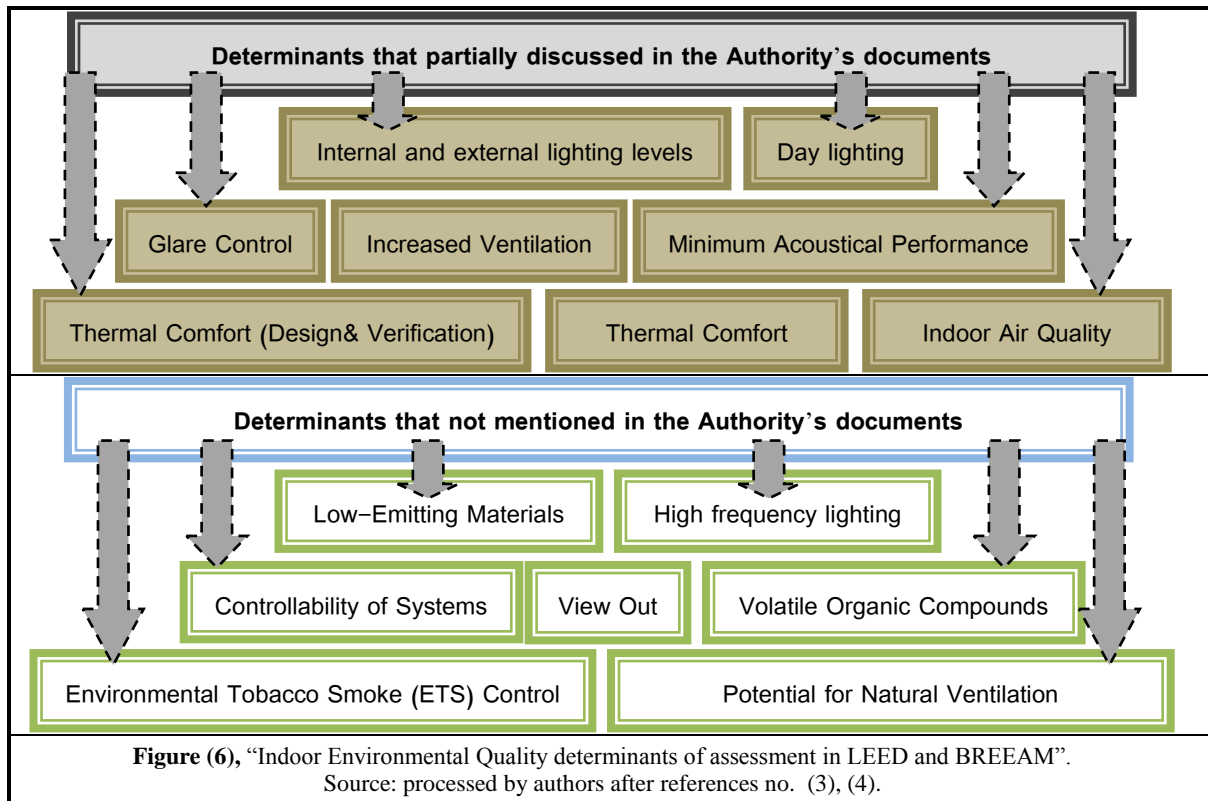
Determinants that partially discussed in the Authority's documents

Internal and external lighting levels

Day lighting

Glare Control

Increased Ventilation

Minimum Acoustical Performance

Thermal Comfort (Design& Verification)

Thermal Comfort

Indoor Air Quality

Determinants that not mentioned in the Authority's documents

Low-Emitting Materials

High frequency lighting

Controllability of Systems

View Out

Volatile Organic Compounds

Environmental Tobacco Smoke (ETS) Control

Potential for Natural Ventilation

**Figure (6),** "Indoor Environmental Quality determinants of assessment in LEED and BREEAM". Source: processed by authors after references no. (3), (4).